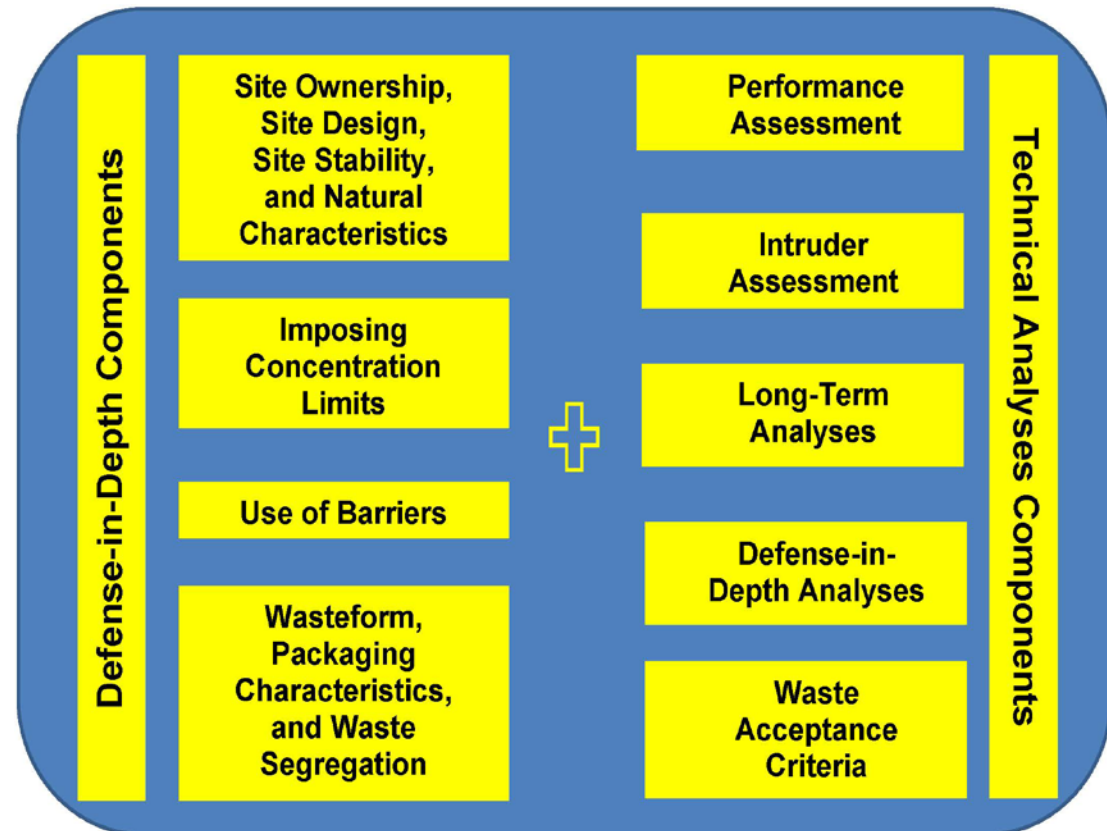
Defense-in-Depth Components

Site Ownership, Site Design, Site Stability, and Natural Characteristics

Imposing Concentration Limits

Use of Barriers

Wasteform, Packaging Characteristics, and Waste Segregation

Performance Assessment

Intruder Assessment

Long-Term Analyses

Defense-in-Depth Analyses

Waste Acceptance Criteria

Technical Analyses Components